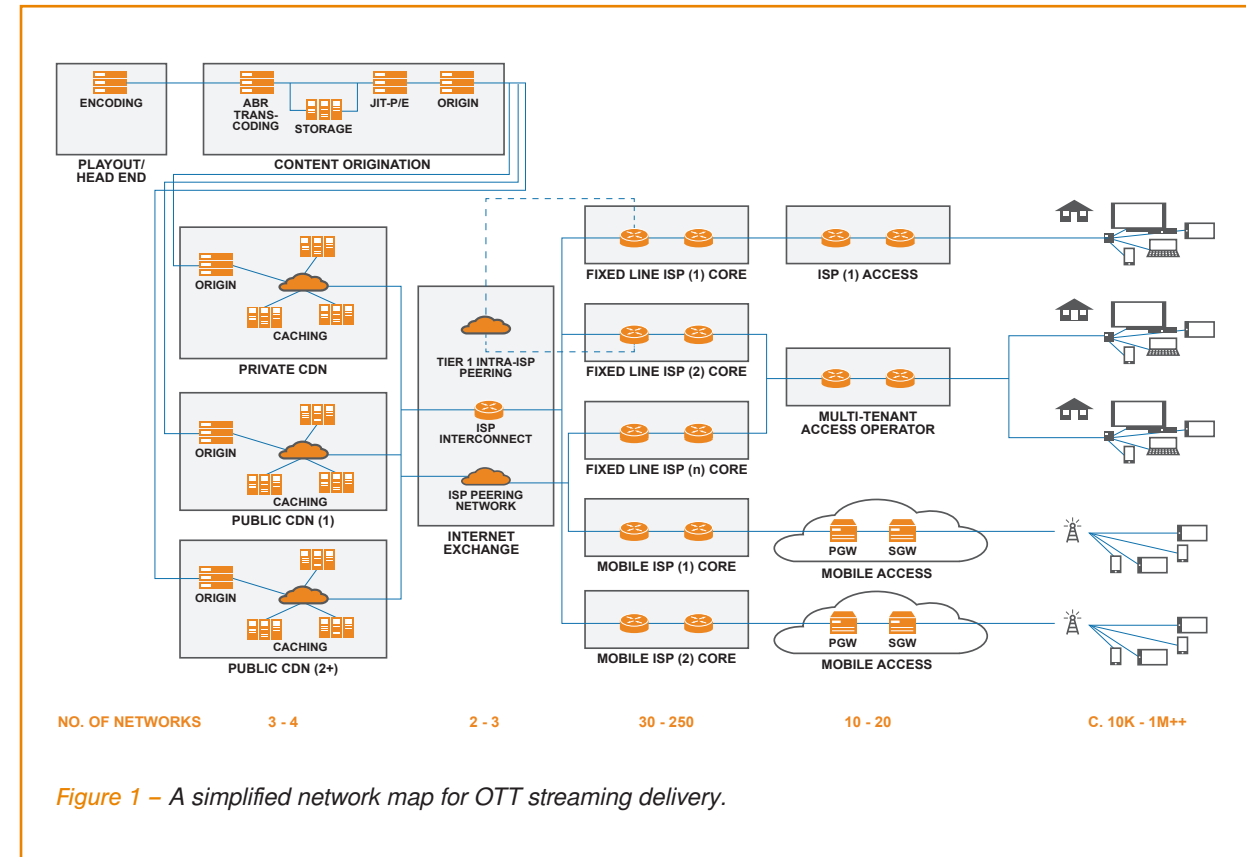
ENCODING

PLAYOUT/ HEAD END

ABR TRANS-CODING

STORAGE

JIT-P/E

ORIGIN

CONTENT ORIGINATION

ORIGIN

CACHING

PRIVATE CDN

ORIGIN

CACHING

PUBLIC CDN (1)

ORIGIN

CACHING

PUBLIC CDN (2+)

TIER 1 INTRA-ISP PEERING

ISP INTERCONNECT

ISP PEERING NETWORK

INTERNET EXCHANGE

FIXED LINE ISP (1) CORE

FIXED LINE ISP (2) CORE

FIXED LINE ISP (n) CORE

MOBILE ISP (1) CORE

MOBILE ISP (2) CORE

ISP (1) ACCESS

MULTI-TENANT ACCESS OPERATOR

PGW

SGW

MOBILE ACCESS

PGW

SGW

MOBILE ACCESS

NO. OF NETWORKS 3 - 4 2 - 3 30 - 250 10 - 20 C. 10K - 1M++

Figure 1 – A simplified network map for OTT streaming delivery.